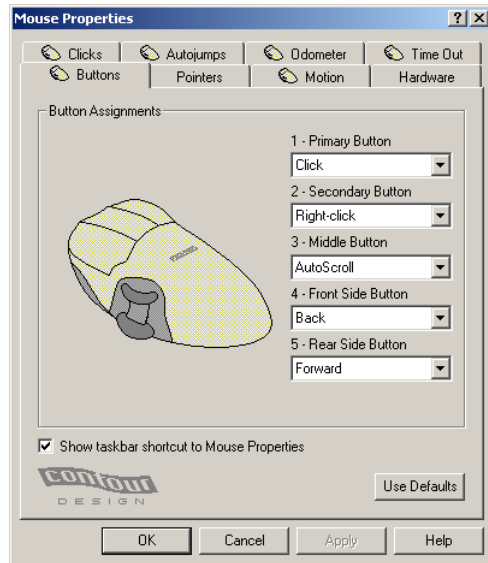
Mouse Properties ? X

Clicks Autojumps Odometer Time Out
Buttons Pointers Motion Hardware

Button Assignments

1 - Primary Button
Click
2 - Secondary Button
Right-click
3 - Middle Button
AutoScroll
4 - Front Side Button
Back
5 - Rear Side Button
Forward

☑ Show taskbar shortcut to Mouse Properties

CONTOUR DESIGN

Use Defaults

OK Cancel Apply Help